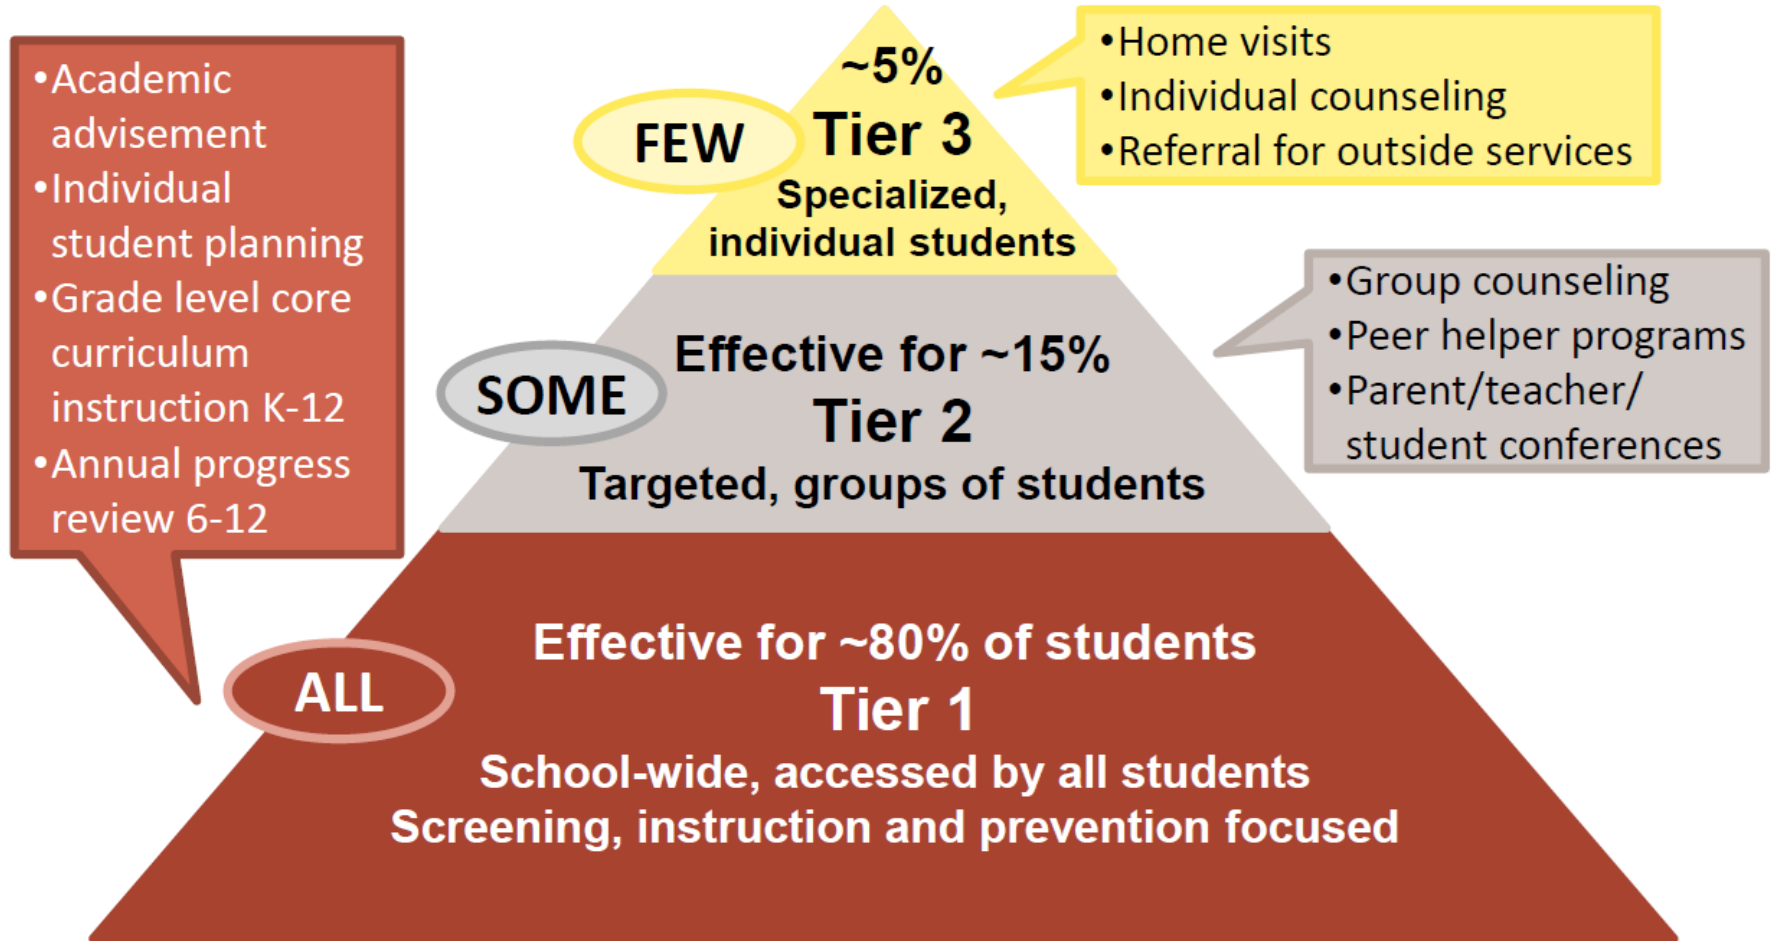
•Academic advisement
•Individual student planning
•Grade level core curriculum instruction K-12
•Annual progress review 6-12

~5%
FEW
Tier 3
Specialized, individual students

•Home visits
•Individual counseling
•Referral for outside services

SOME
Effective for ~15%
Tier 2
Targeted, groups of students

•Group counseling
•Peer helper programs
•Parent/teacher/ student conferences

ALL
Effective for ~80% of students
Tier 1
School-wide, accessed by all students
Screening, instruction and prevention focused